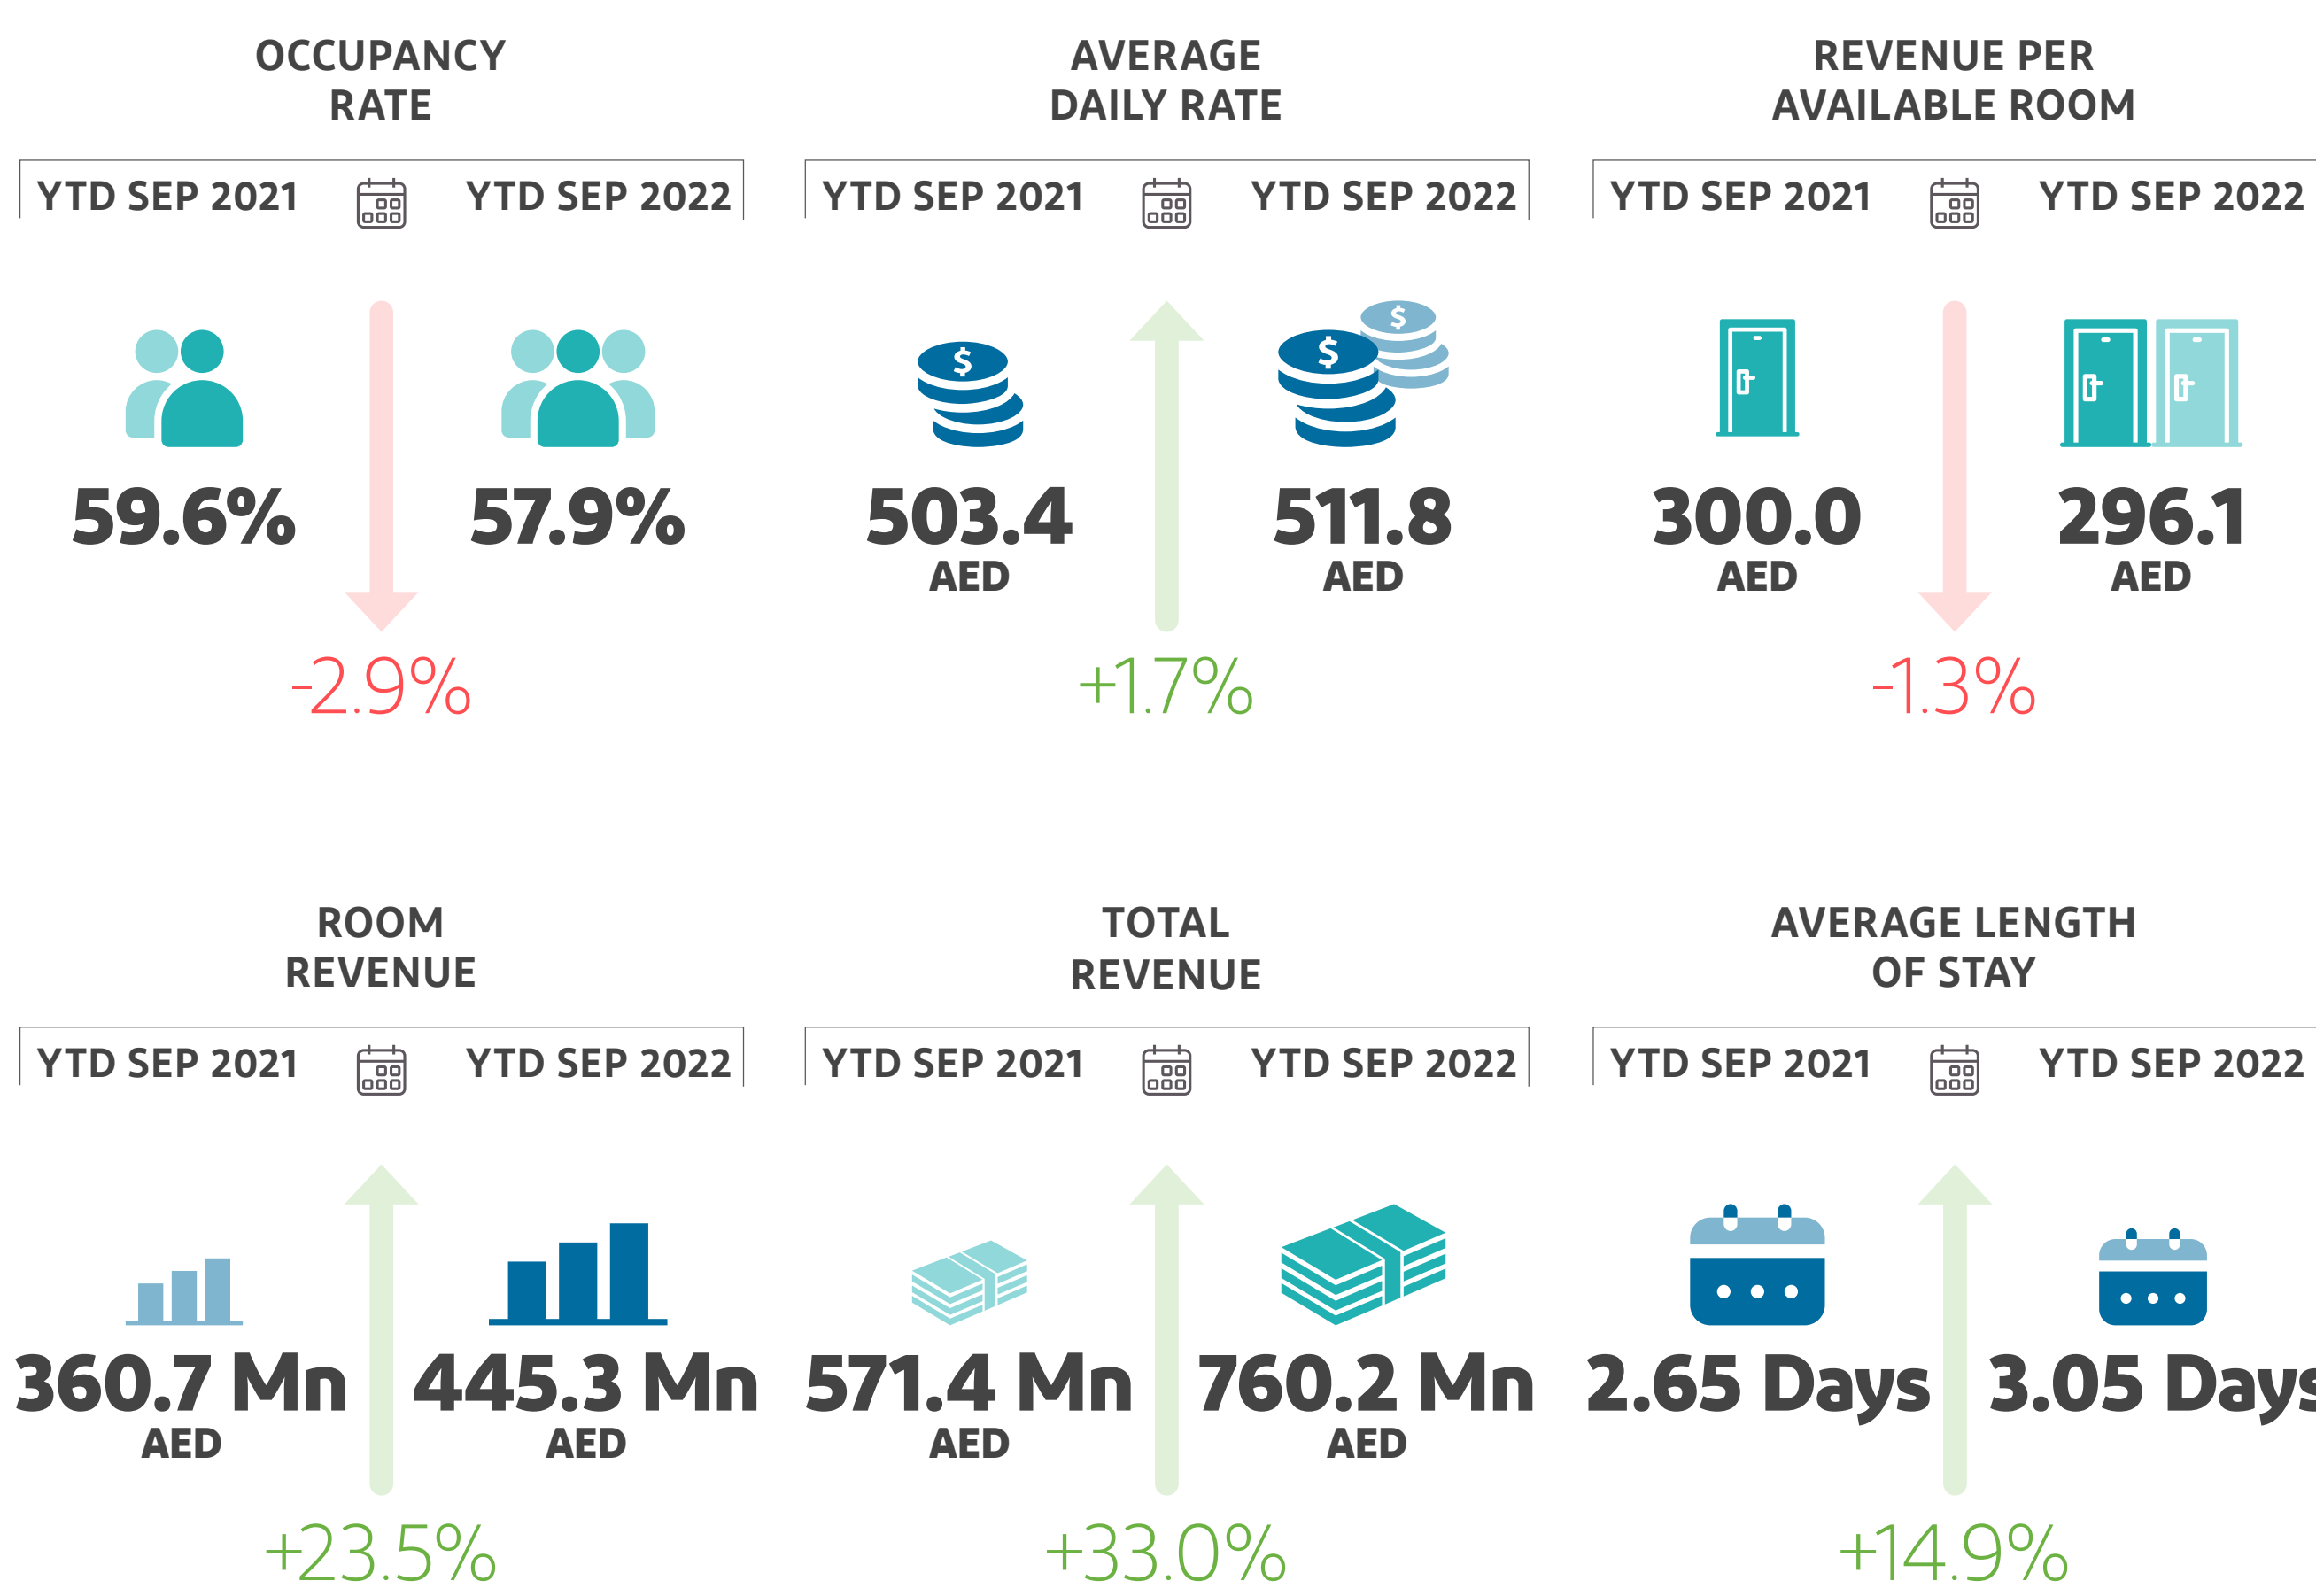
OCCUPANCY RATE

YTD SEP 2021 YTD SEP 2022

59.6%

57.9%

-2.9%

AVERAGE DAILY RATE

YTD SEP 2021 YTD SEP 2022

$

$ $

503.4 AED

511.8 AED

+1.7%

REVENUE PER AVAILABLE ROOM

YTD SEP 2021 YTD SEP 2022

300.0 AED

296.1 AED

-1.3%

ROOM REVENUE

YTD SEP 2021 YTD SEP 2022

360.7 Mn AED

445.3 Mn AED

+23.5%

TOTAL REVENUE

YTD SEP 2021 YTD SEP 2022

571.4 Mn AED

760.2 Mn AED

+33.0%

AVERAGE LENGTH OF STAY

YTD SEP 2021 YTD SEP 2022

2.65 Days

3.05 Days

+14.9%